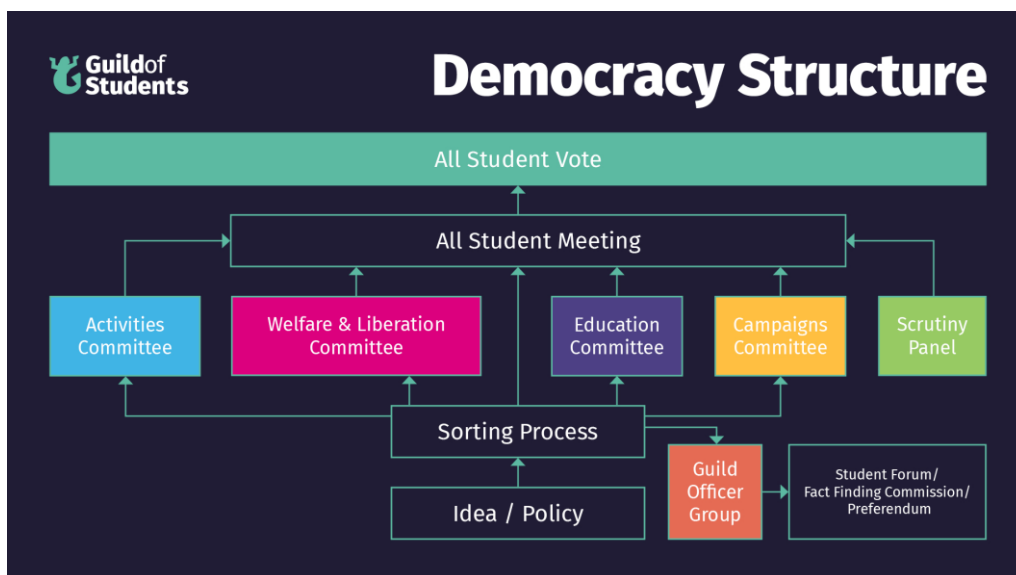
Guild of Students

Democracy Structure

All Student Vote

All Student Meeting

Activities Committee

Welfare & Liberation Committee

Education Committee

Campaigns Committee

Scrutiny Panel

Sorting Process

Guild Officer Group

Student Forum/ Fact Finding Commission/ Preferendum

Idea / Policy